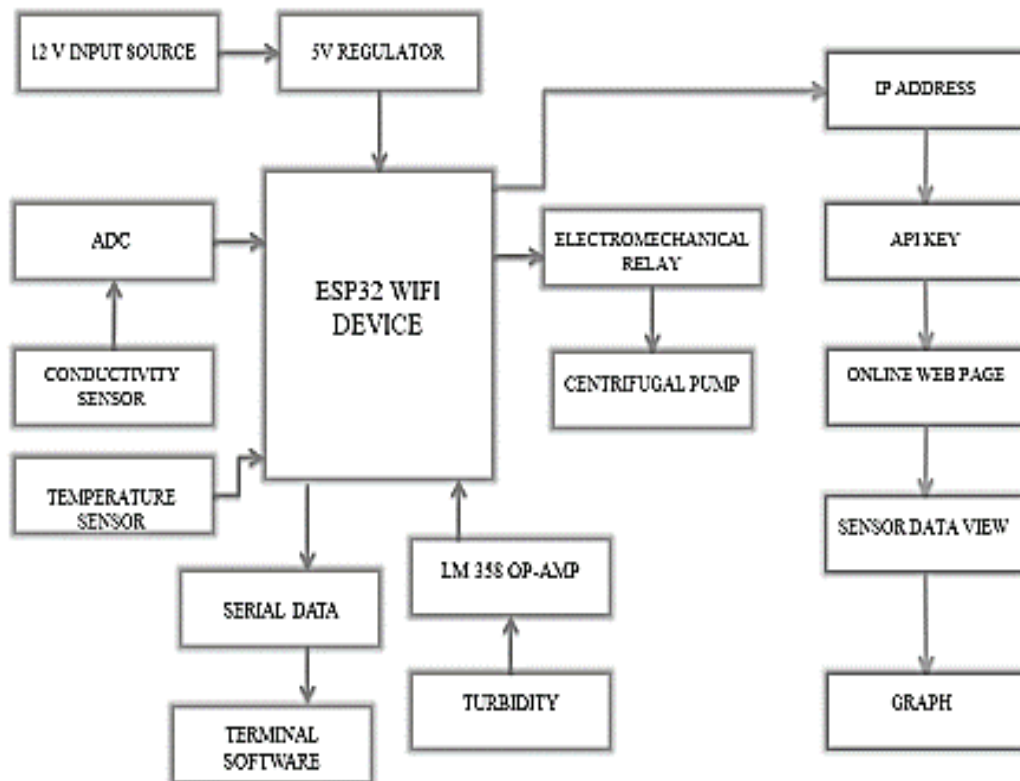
12 V INPUT SOURCE

5V REGULATOR

IP ADDRESS

ADC

ESP32 WIFI DEVICE

ELECTROMECHANICAL RELAY

API KEY

CONDUCTIVITY SENSOR

CENTRIFUGAL PUMP

ONLINE WEB PAGE

TEMPERATURE SENSOR

SENSOR DATA VIEW

LM 358 OP-AMP

SERIAL DATA

TURBIDITY

GRAPH

TERMINAL SOFTWARE